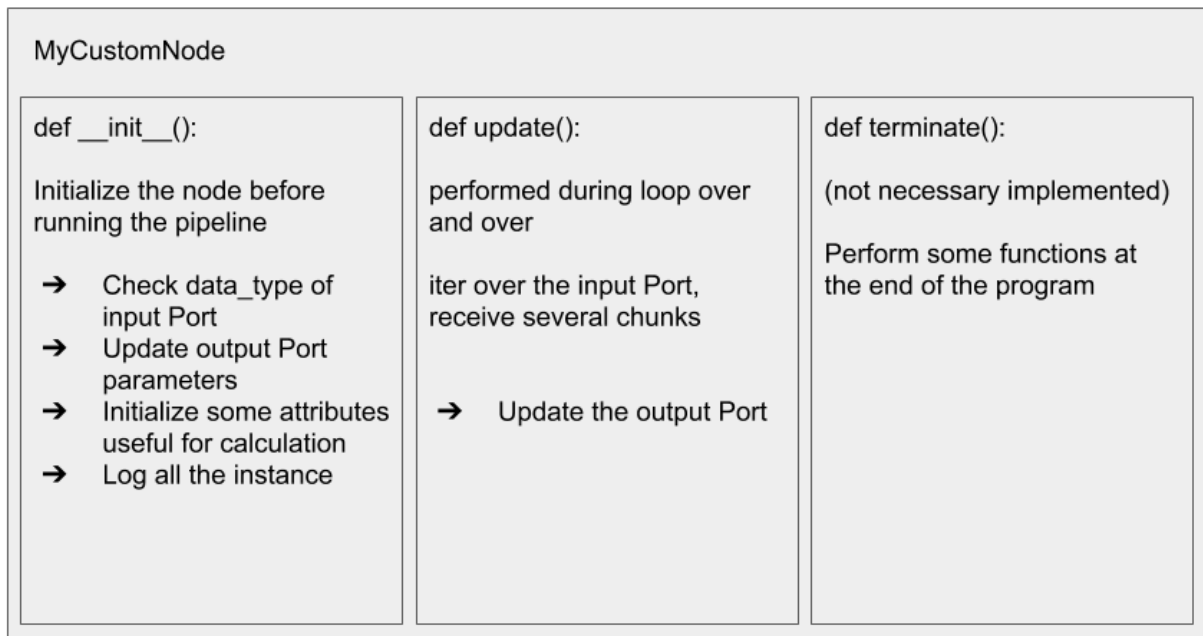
MyCustomNode

def \_\_init\_\_():

Initialize the node before running the pipeline

➔ Check data_type of input Port
➔ Update output Port parameters
➔ Initialize some attributes useful for calculation
➔ Log all the instance

def update():

performed during loop over and over

iter over the input Port, receive several chunks

➔ Update the output Port

def terminate():

(not necessary implemented)

Perform some functions at the end of the program